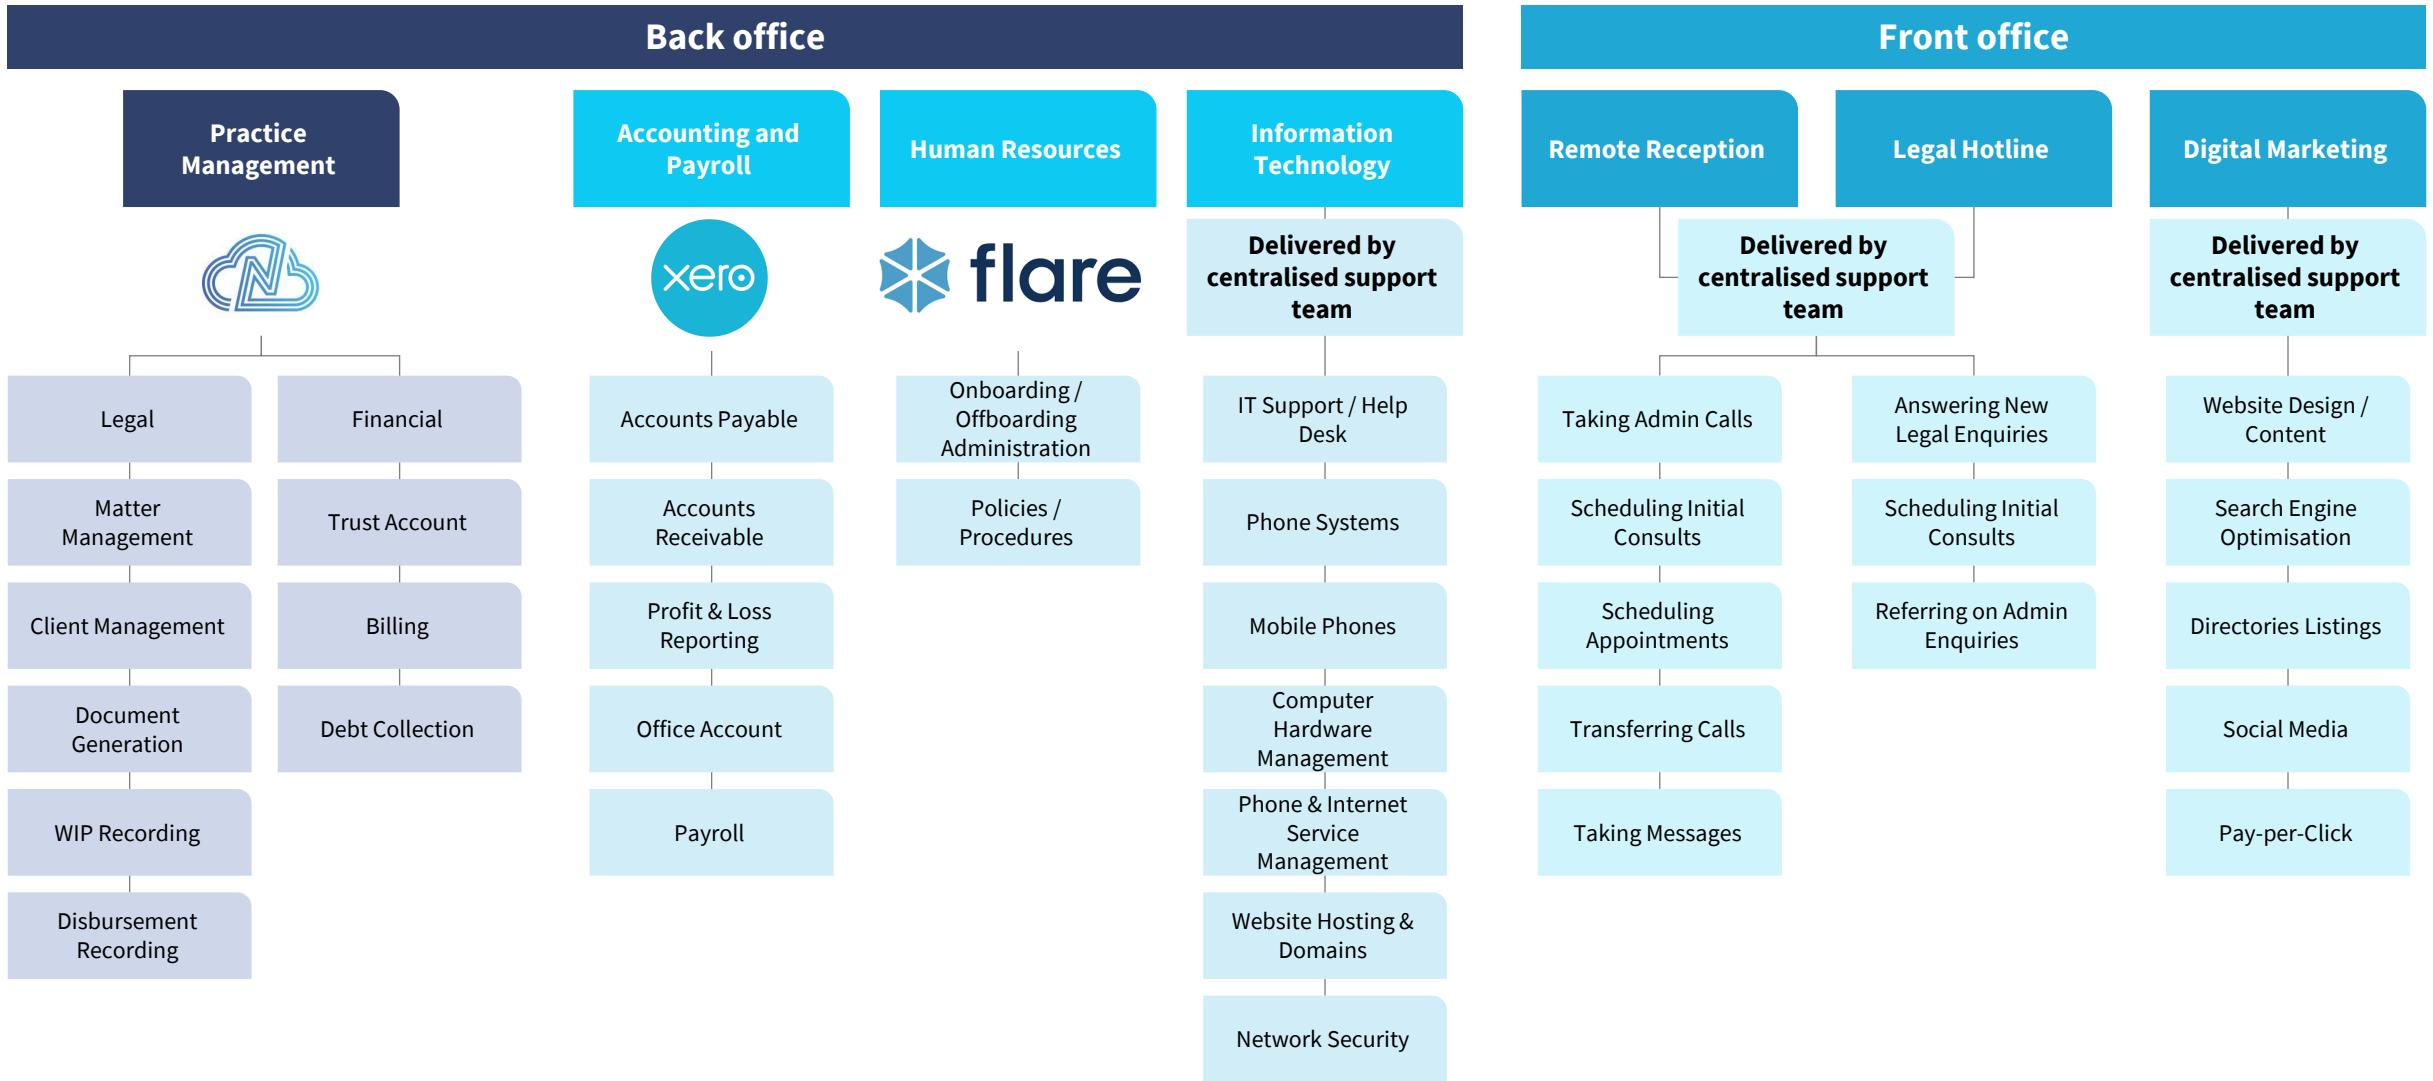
Back office

Practice Management

Legal

Matter Management

Client Management

Document Generation

WIP Recording

Disbursement Recording

Financial

Trust Account

Billing

Debt Collection

Accounting and Payroll

xero

Accounts Payable

Accounts Receivable

Profit & Loss Reporting

Office Account

Payroll

Human Resources

flare

Onboarding / Offboarding Administration

Policies / Procedures

Information Technology

Delivered by centralised support team

IT Support / Help Desk

Phone Systems

Mobile Phones

Computer Hardware Management

Phone & Internet Service Management

Website Hosting & Domains

Network Security

Front office

Remote Reception

Legal Hotline

Delivered by centralised support team

Taking Admin Calls

Scheduling Initial Consults

Scheduling Appointments

Transferring Calls

Taking Messages

Answering New Legal Enquiries

Scheduling Initial Consults

Referring on Admin Enquiries

Digital Marketing

Delivered by centralised support team

Website Design / Content

Search Engine Optimisation

Directories Listings

Social Media

Pay-per-Click